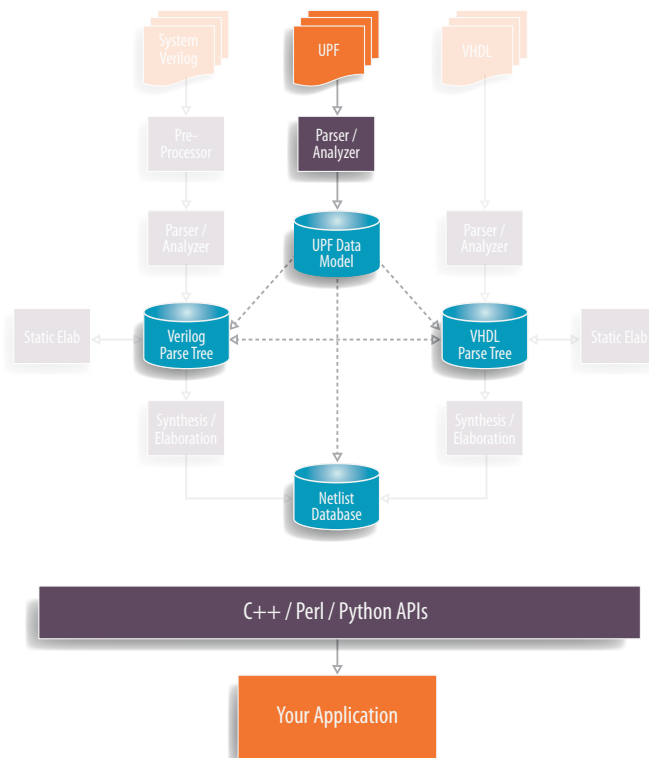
System Verilog

UPF

VHDL

Pre-Processor

Parser / Analyzer

UPF Data Model

Parser / Analyzer

Parser / Analyzer

Static Elab

Verilog Parse Tree

VHDL Parse Tree

Static Elab

Synthesis / Elaboration

Synthesis / Elaboration

Netlist Database

C++ / Perl / Python APIs

Your Application